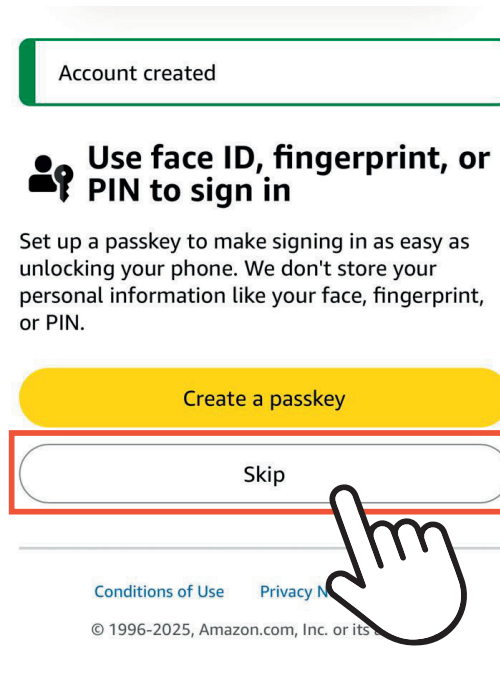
Account created

Use face ID, fingerprint, or PIN to sign in

Set up a passkey to make signing in as easy as unlocking your phone. We don't store your personal information like your face, fingerprint, or PIN.

Create a passkey

Skip

Conditions of Use Privacy N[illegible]

© 1996-2025, Amazon.com, Inc. or its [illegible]